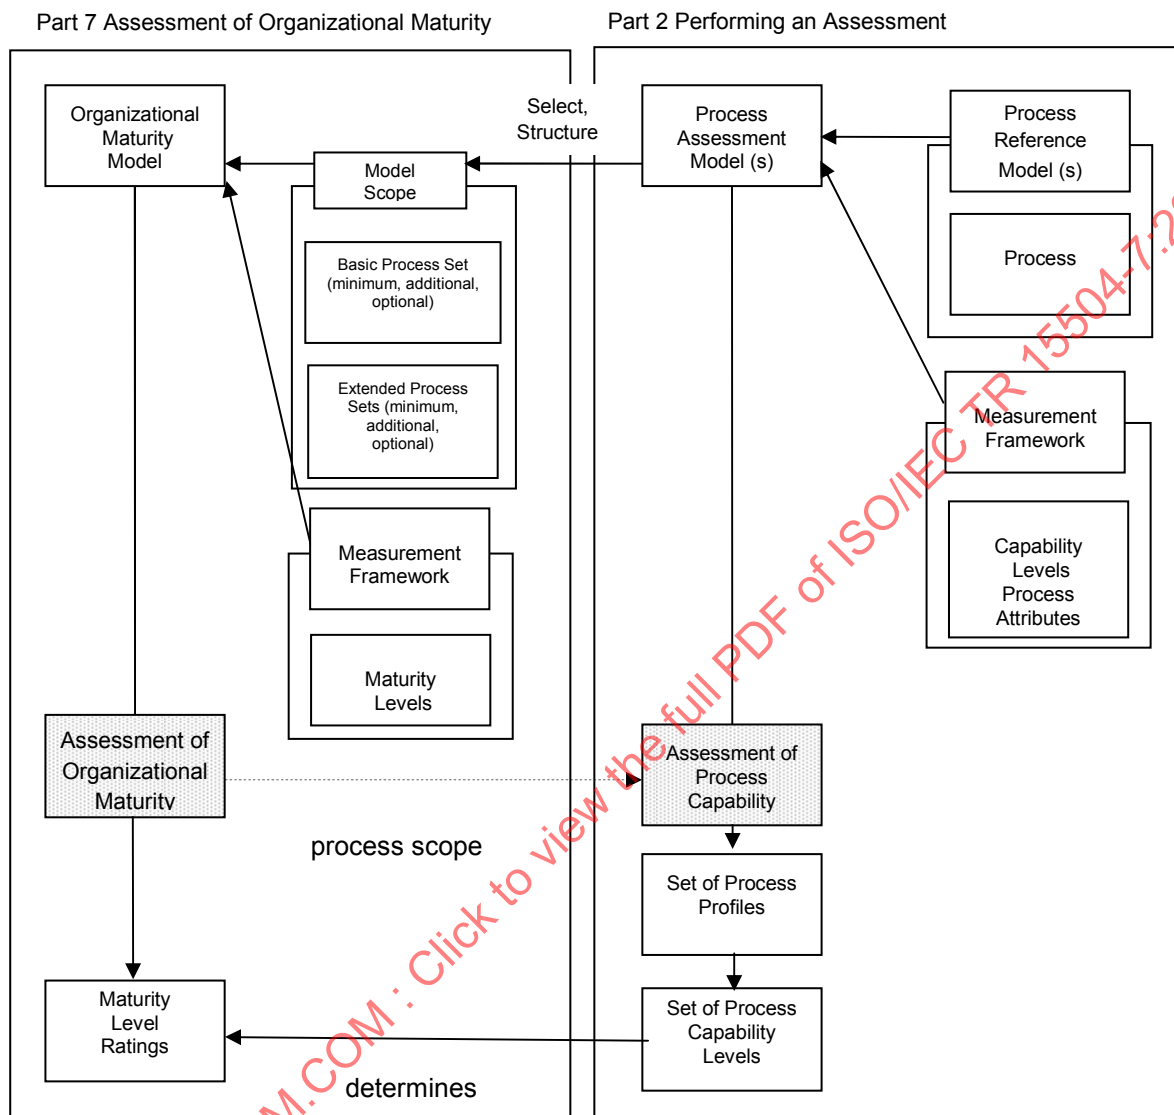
Part 7 Assessment of Organizational Maturity

Part 2 Performing an Assessment

Organizational Maturity Model

Select, Structure

Process Assessment Model (s)

Process Reference Model (s)

Model Scope

Process

Basic Process Set (minimum, additional, optional)

Extended Process Sets (minimum, additional, optional)

Measurement Framework

Measurement Framework

Capability Levels Process Attributes

Maturity Levels

Assessment of Organizational Maturity

Assessment of Process Capability

process scope

Set of Process Profiles

Maturity Level Ratings

Set of Process Capability Levels

determines

M.COM : Click to view the full PDF of ISO/IEC TR 15504-7:2